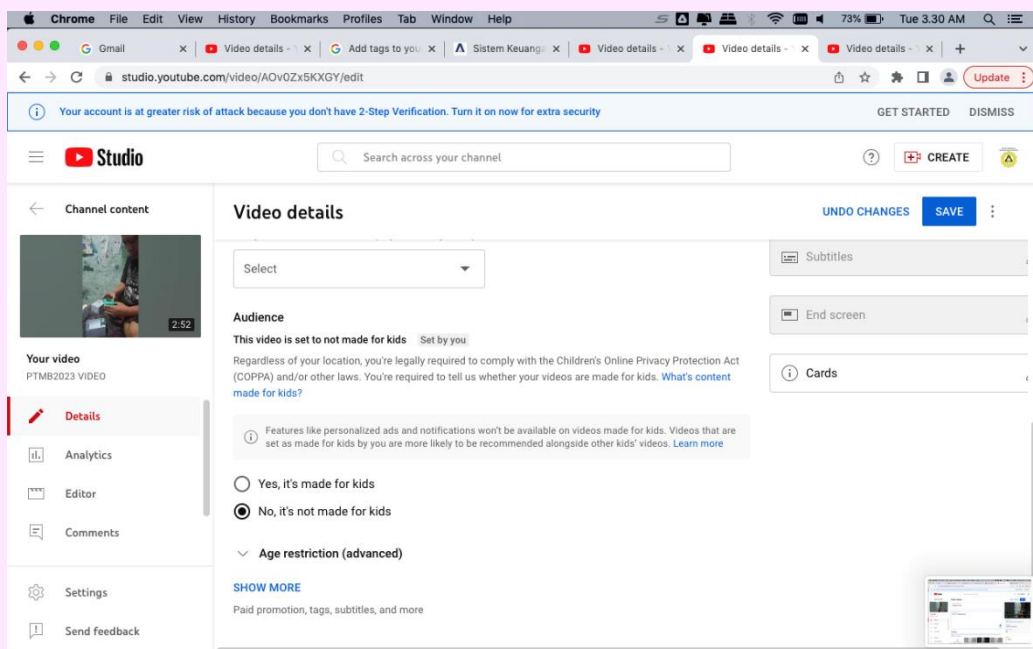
Chrome File Edit View History Bookmarks Profiles Tab Window Help
73% Tue 3.30 AM

Gmail
Video details -
Add tags to you
Sistem Keuanga
Video details -
Video details -
Video details -

studio.youtube.com/video/AOv0Zx5KXGY/edit

Update

Your account is at greater risk of attack because you don't have 2-Step Verification. Turn it on now for extra security
GET STARTED DISMISS

Studio
Search across your channel
CREATE

Channel content

2:52

Your video
PTMB2023 VIDEO

Details
Analytics
Editor
Comments
Settings
Send feedback

Video details
UNDO CHANGES SAVE

Select

Audience
This video is set to not made for kids Set by you
Regardless of your location, you're legally required to comply with the Children's Online Privacy Protection Act (COPPA) and/or other laws. You're required to tell us whether your videos are made for kids. What's content made for kids?

Features like personalized ads and notifications won't be available on videos made for kids. Videos that are set as made for kids by you are more likely to be recommended alongside other kids' videos. Learn more

Yes, it's made for kids
No, it's not made for kids

Age restriction (advanced)

SHOW MORE
Paid promotion, tags, subtitles, and more

Subtitles
End screen
Cards